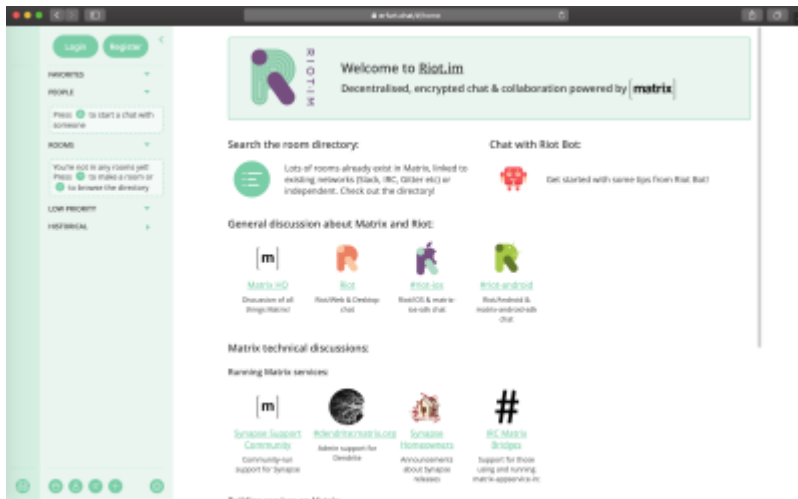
riot.im/app/#/home

Login Register

FAVORITES

PEOPLE

Press to start a chat with someone

ROOMS

You're not in any rooms yet! Press to make a room or to browse the directory

LOW PRIORITY

HISTORICAL

RIOT·IM

Welcome to Riot.im

Decentralised, encrypted chat & collaboration powered by [matrix]

Search the room directory:

Lots of rooms already exist in Matrix, linked to existing networks (Slack, IRC, Gitter etc) or independent. Check out the directory!

Chat with Riot Bot:

Get started with some tips from Riot Bot!

General discussion about Matrix and Riot:

[m]

Matrix HQ

Discussion of all things Matrix!

Riot

Riot/Web & Desktop chat

#riot-ios

Riot/iOS & matrix-ios-sdk chat

#riot-android

Riot/Android & matrix-android-sdk chat

Matrix technical discussions:

Running Matrix services:

[m]

Synapse Support Community

Community-run support for Synapse

#dendrite:matrix.org

Admin support for Dendrite

Synapse Homeowners

Announcements about Synapse releases

#

IRC Matrix Bridges

Support for those using and running matrix-appservice-irc

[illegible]